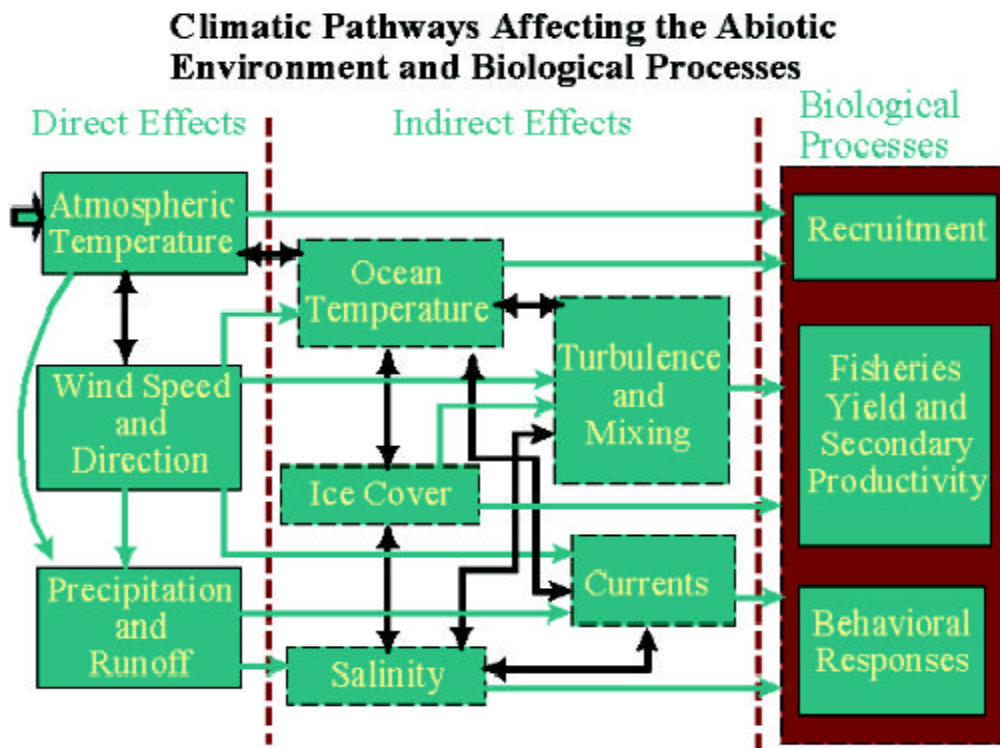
Climatic Pathways Affecting the Abiotic Environment and Biological Processes

Direct Effects

Indirect Effects

Biological Processes

Atmospheric Temperature

Ocean Temperature

Recruitment

Wind Speed and Direction

Turbulence and Mixing

Fisheries Yield and Secondary Productivity

Ice Cover

Precipitation and Runoff

Currents

Behavioral Responses

Salinity